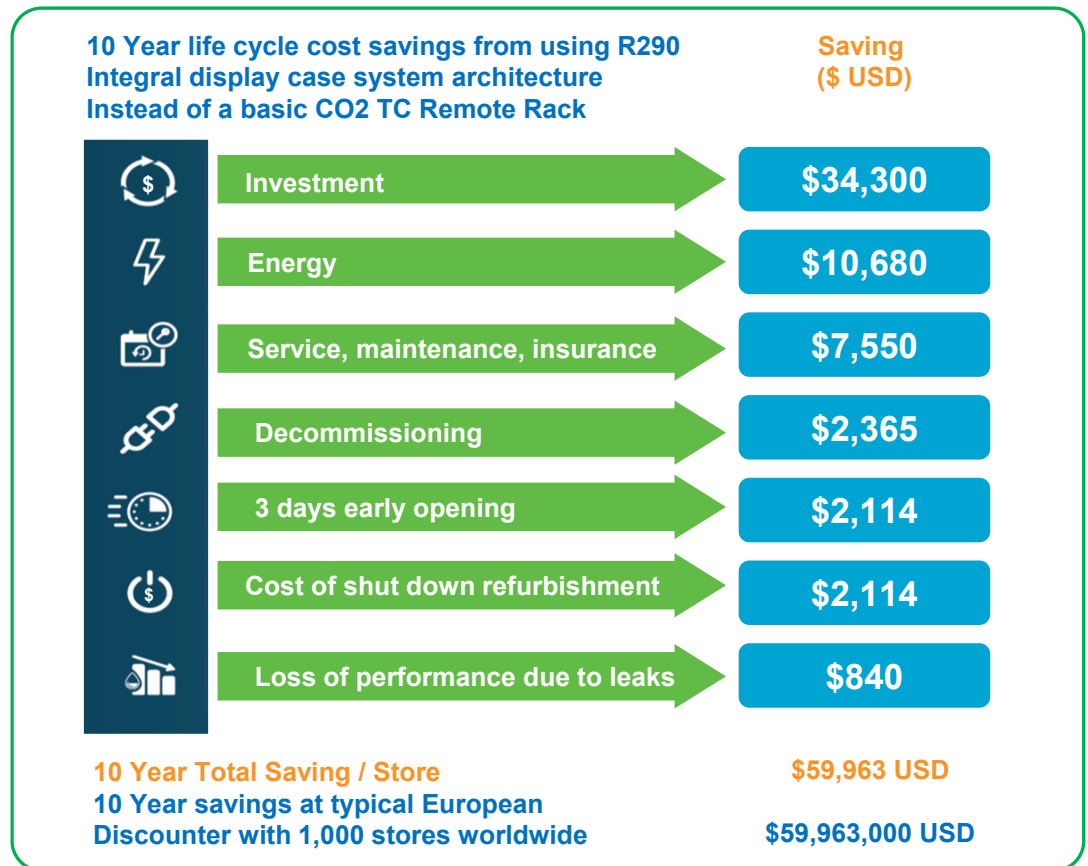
10 Year life cycle cost savings from using R290 Integral display case system architecture Instead of a basic CO2 TC Remote Rack

Saving ($ USD)

$

Investment
$34,300

Energy
$10,680

Service, maintenance, insurance
$7,550

Decommissioning
$2,365

3 days early opening
$2,114

$

Cost of shut down refurbishment
$2,114

Loss of performance due to leaks
$840

10 Year Total Saving / Store
$59,963 USD

10 Year savings at typical European Discounter with 1,000 stores worldwide
$59,963,000 USD